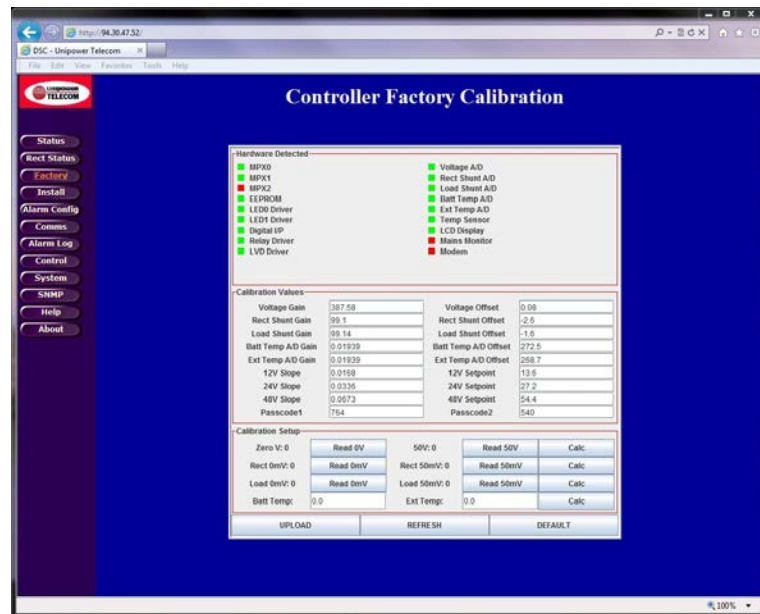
http://94.30.47.52/
DSC - Unipower Telecom
File Edit View Favorites Tools Help

UNIPOWER TELECOM

Controller Factory Calibration

Status
Rect Status
Factory
Install
Alarm Config
Comms
Alarm Log
Control
System
SNMP
Help
About

Hardware Detected
MPX0
MPX1
MPX2
EEPROM
LED0 Driver
LED1 Driver
Digital I/P
Relay Driver
LVD Driver
Voltage A/D
Rect Shunt A/D
Load Shunt A/D
Batt Temp A/D
Ext Temp A/D
Temp Sensor
LCD Display
Mains Monitor
Modem

Calibration Values
| | | | |
|---|---|---|---|
| Voltage Gain | 387.58 | Voltage Offset | 0.08 |
| Rect Shunt Gain | 99.1 | Rect Shunt Offset | -2.6 |
| Load Shunt Gain | 99.14 | Load Shunt Offset | -1.6 |
| Batt Temp A/D Gain | 0.01939 | Batt Temp A/D Offset | 272.5 |
| Ext Temp A/D Gain | 0.01939 | Ext Temp A/D Offset | 268.7 |
| 12V Slope | 0.0168 | 12V Setpoint | 13.6 |
| 24V Slope | 0.0336 | 24V Setpoint | 27.2 |
| 48V Slope | 0.0673 | 48V Setpoint | 54.4 |
| Passcode1 | 764 | Passcode2 | 540 |

Calibration Setup
| | | | | |
|---|---|---|---|---|
| Zero V: 0 | Read 0V | 50V: 0 | Read 50V | Calc |
| Rect 0mV: 0 | Read 0mV | Rect 50mV: 0 | Read 50mV | Calc |
| Load 0mV: 0 | Read 0mV | Load 50mV: 0 | Read 50mV | Calc |
| Batt Temp: | 0.0 | Ext Temp: | 0.0 | Calc |

UPLOAD
REFRESH
DEFAULT

100%